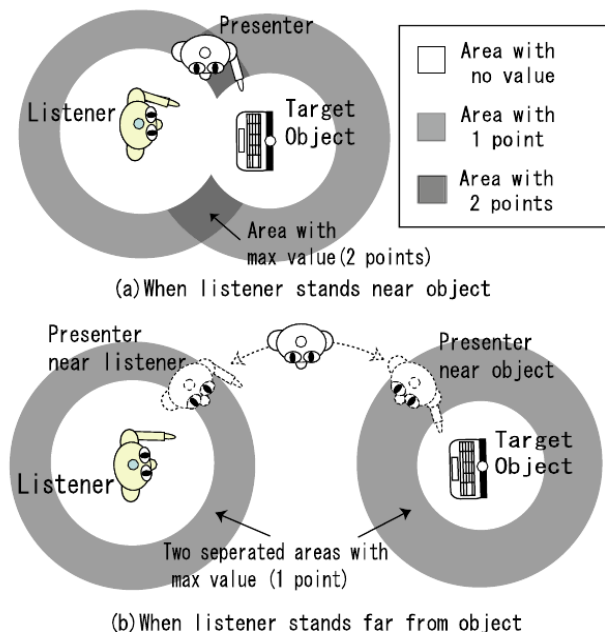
Presenter

Listener

Target Object

Area with no value

Area with 1 point

Area with 2 points

Area with max value(2 points)

(a) When listener stands near object

Presenter near listener

Presenter near object

Listener

Target Object

Two seperated areas with max value (1 point)

(b) When listener stands far from object